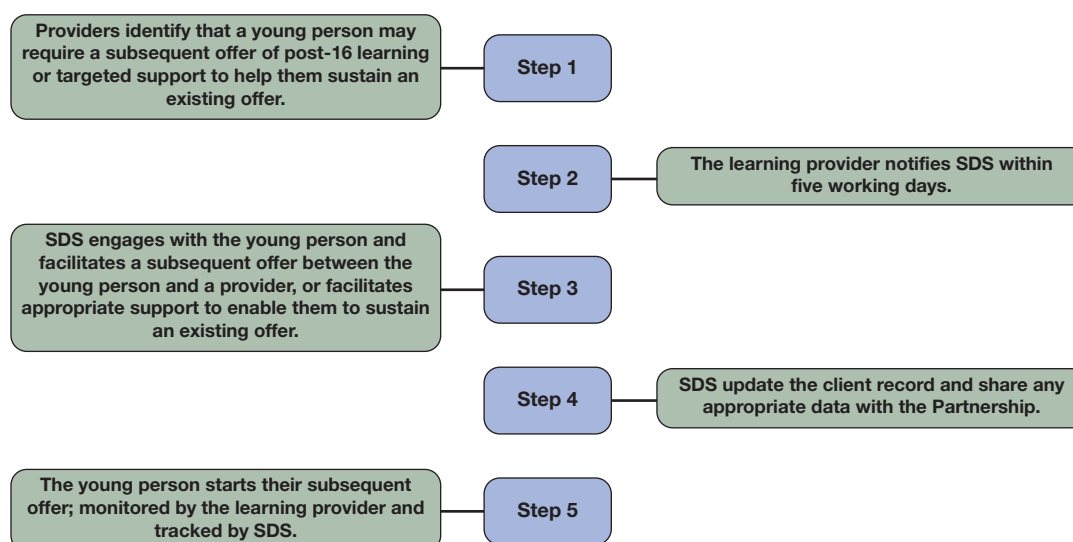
Providers identify that a young person may require a subsequent offer of post-16 learning or targeted support to help them sustain an existing offer.

Step 1

Step 2

The learning provider notifies SDS within five working days.

SDS engages with the young person and facilitates a subsequent offer between the young person and a provider, or facilitates appropriate support to enable them to sustain an existing offer.

Step 3

Step 4

SDS update the client record and share any appropriate data with the Partnership.

The young person starts their subsequent offer; monitored by the learning provider and tracked by SDS.

Step 5